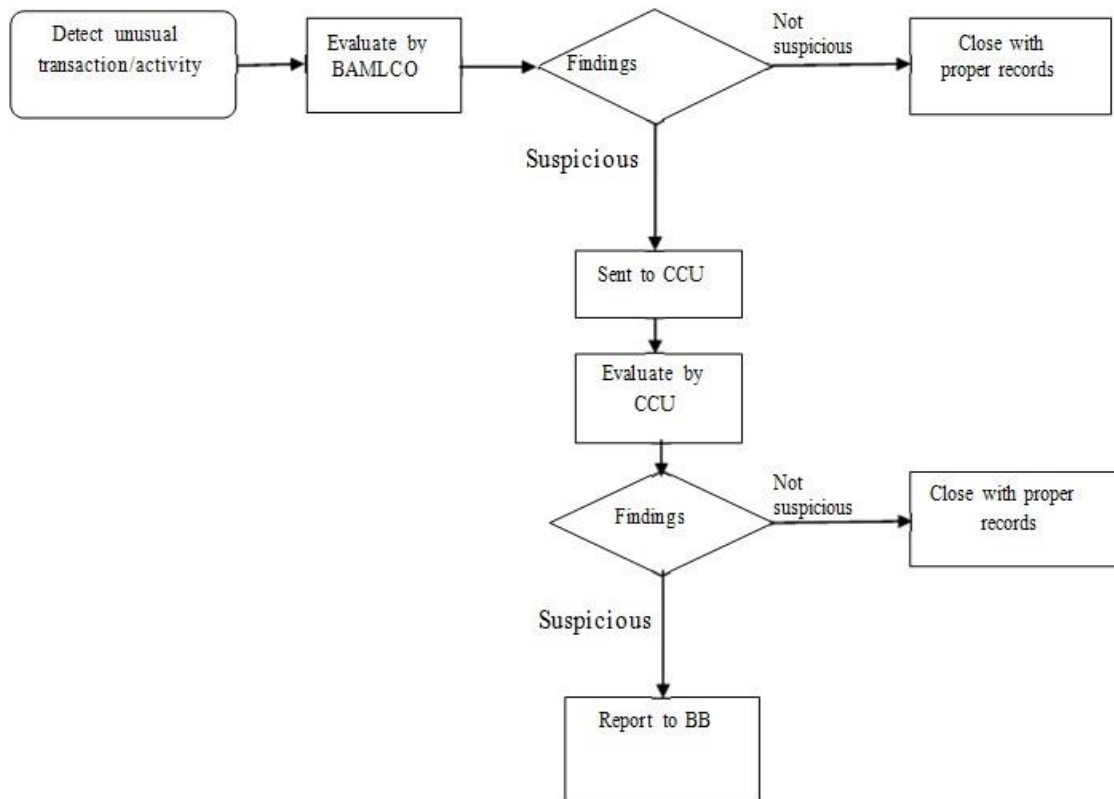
Detect unusual transaction/activity

Evaluate by BAMLCO

Findings

Not suspicious

Close with proper records

Suspicious

Sent to CCU

Evaluate by CCU

Findimgs

Not suspicious

Close with proper records

Suspicious

Report to BB